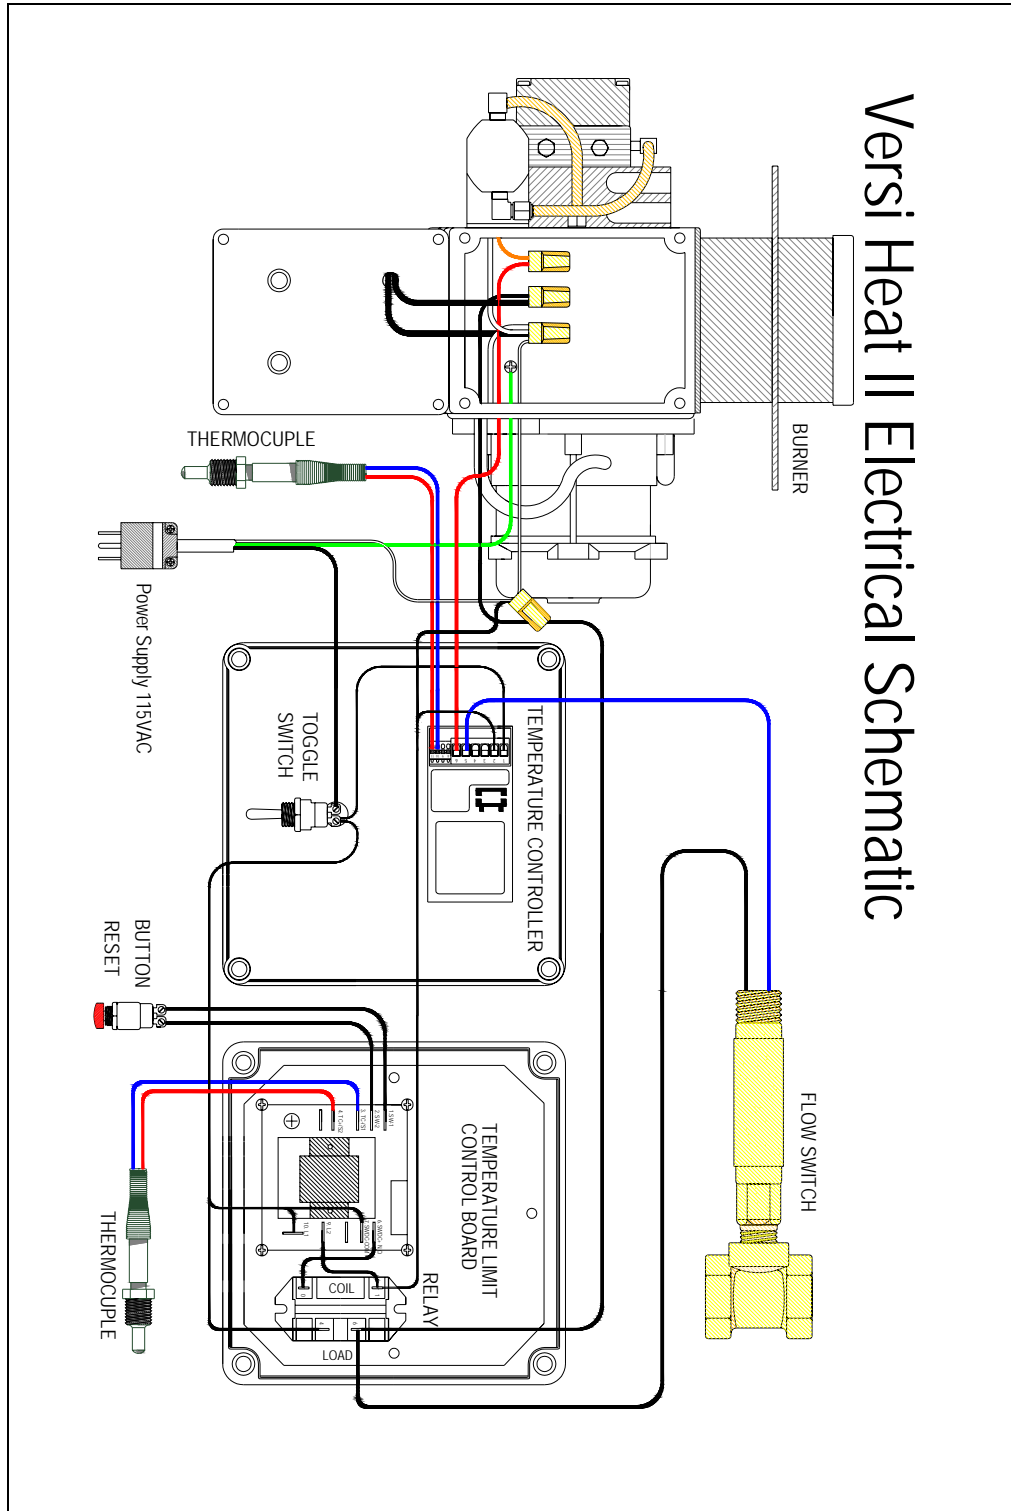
Versi Heat II Electrical Schematic

BURNER

THERMOCUPLE

Power Supply 115VAC

TOGGLE SWITCH

TEMPERATURE CONTROLLER

BUTTON RESET

FLOW SWITCH

TEMPERATURE LIMIT CONTROL BOARD

RELAY

COIL

LOAD

THERMOCUPLE